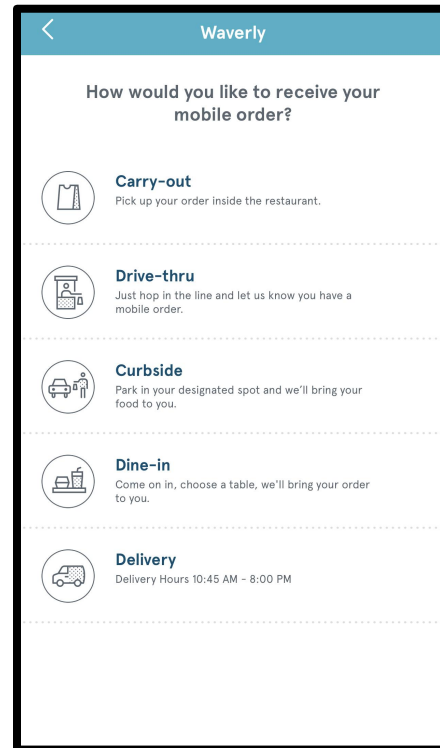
<

Waverly

How would you like to receive your mobile order?

Carry-out
Pick up your order inside the restaurant.

Drive-thru
Just hop in the line and let us know you have a mobile order.

Curbside
Park in your designated spot and we'll bring your food to you.

Dine-in
Come on in, choose a table, we'll bring your order to you.

Delivery
Delivery Hours 10:45 AM - 8:00 PM